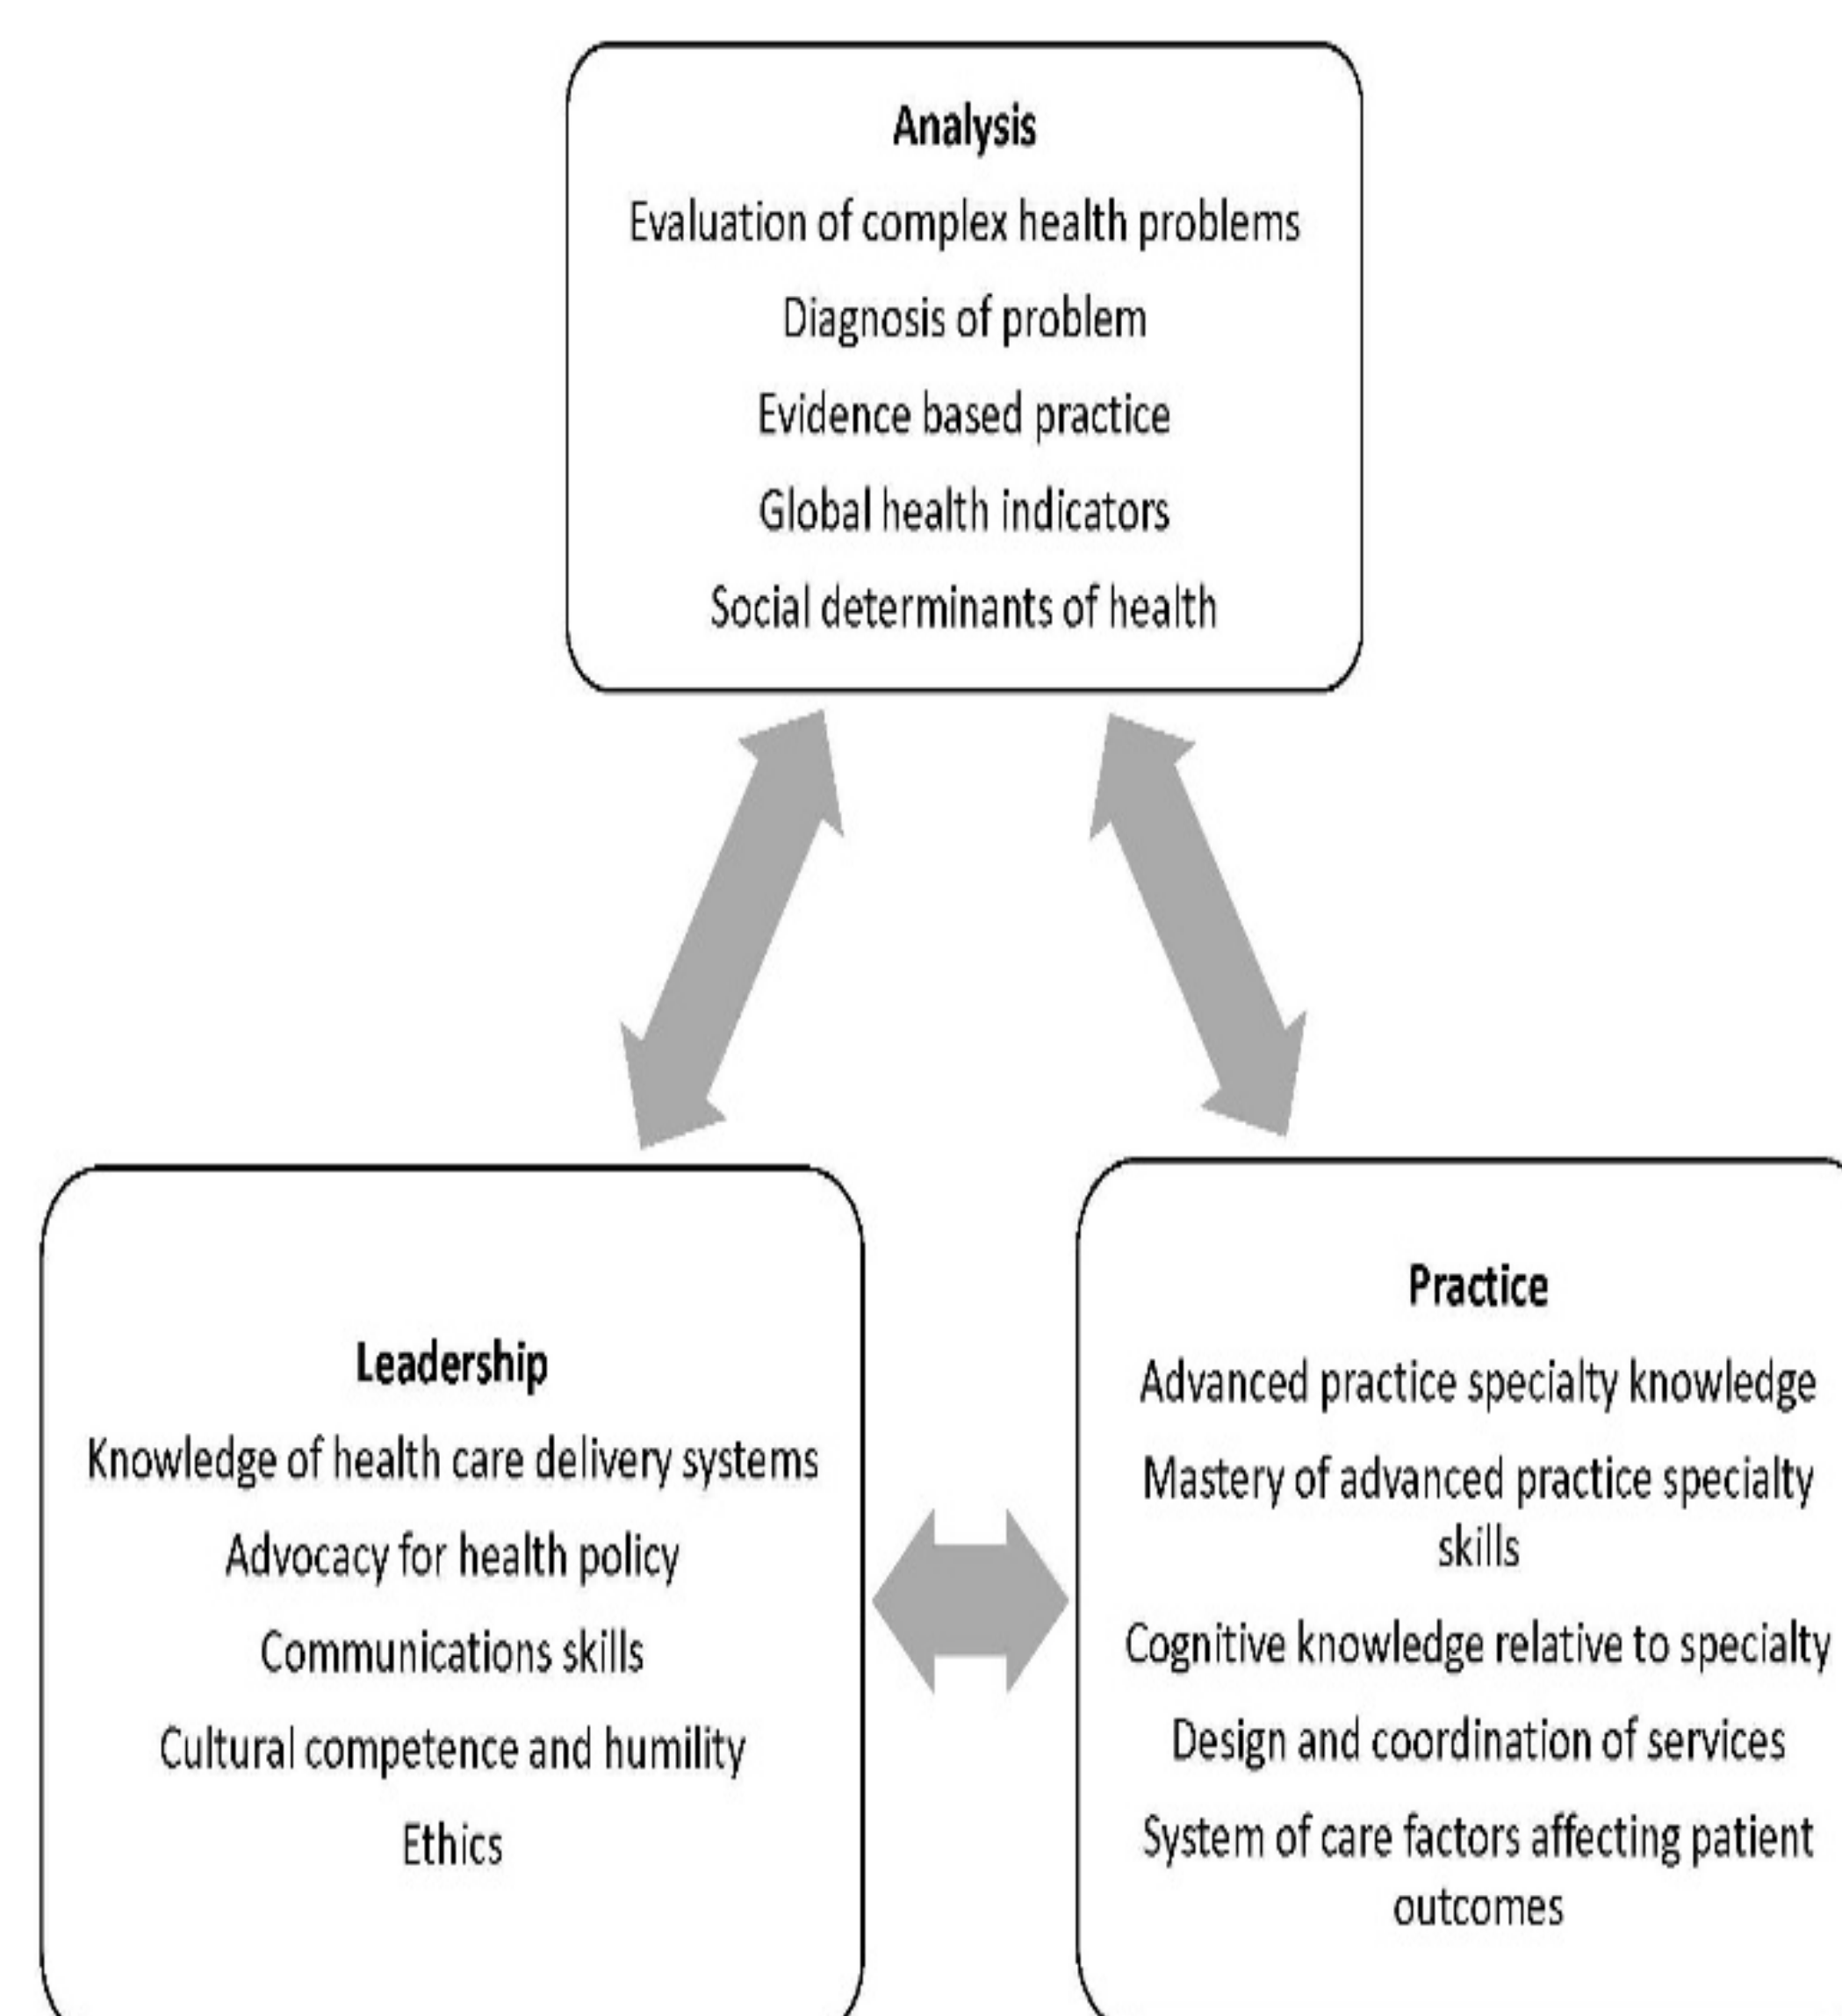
Analysis

Evaluation of complex health problems

Diagnosis of problem

Evidence based practice

Global health indicators

Social determinants of health

Leadership

Knowledge of health care delivery systems

Advocacy for health policy

Communications skills

Cultural competence and humility

Ethics

Practice

Advanced practice specialty knowledge

Mastery of advanced practice specialty skills

Cognitive knowledge relative to specialty

Design and coordination of services

System of care factors affecting patient outcomes